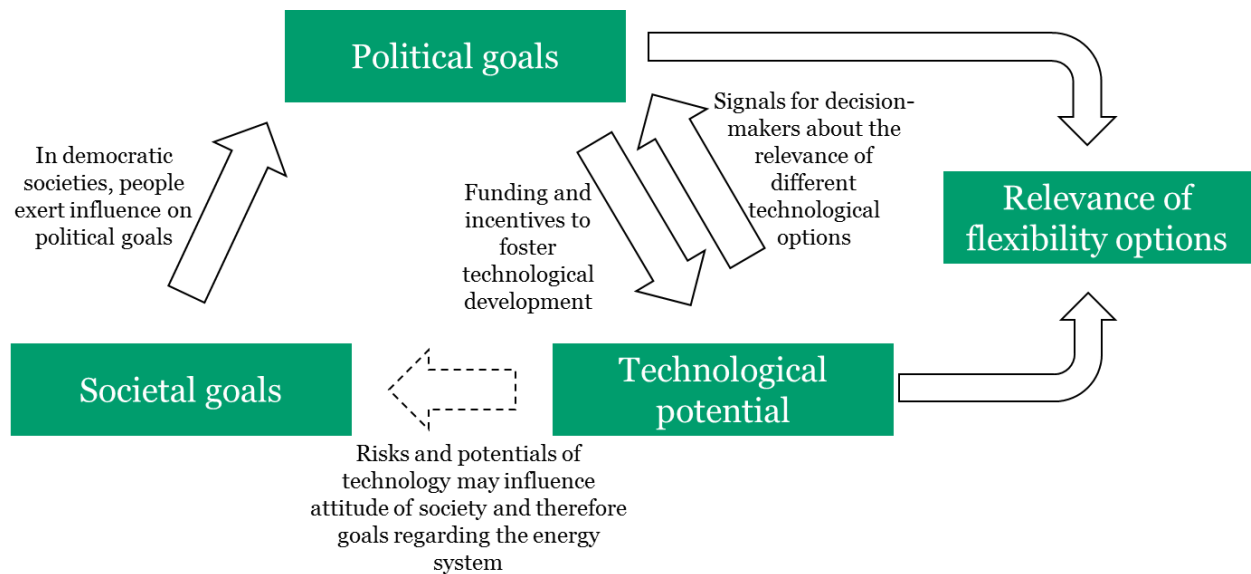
Political goals

In democratic societies, people exert influence on political goals

Funding and incentives to foster technological development

Signals for decision-makers about the relevance of different technological options

Relevance of flexibility options

Societal goals

Technological potential

Risks and potentials of technology may influence attitude of society and therefore goals regarding the energy system